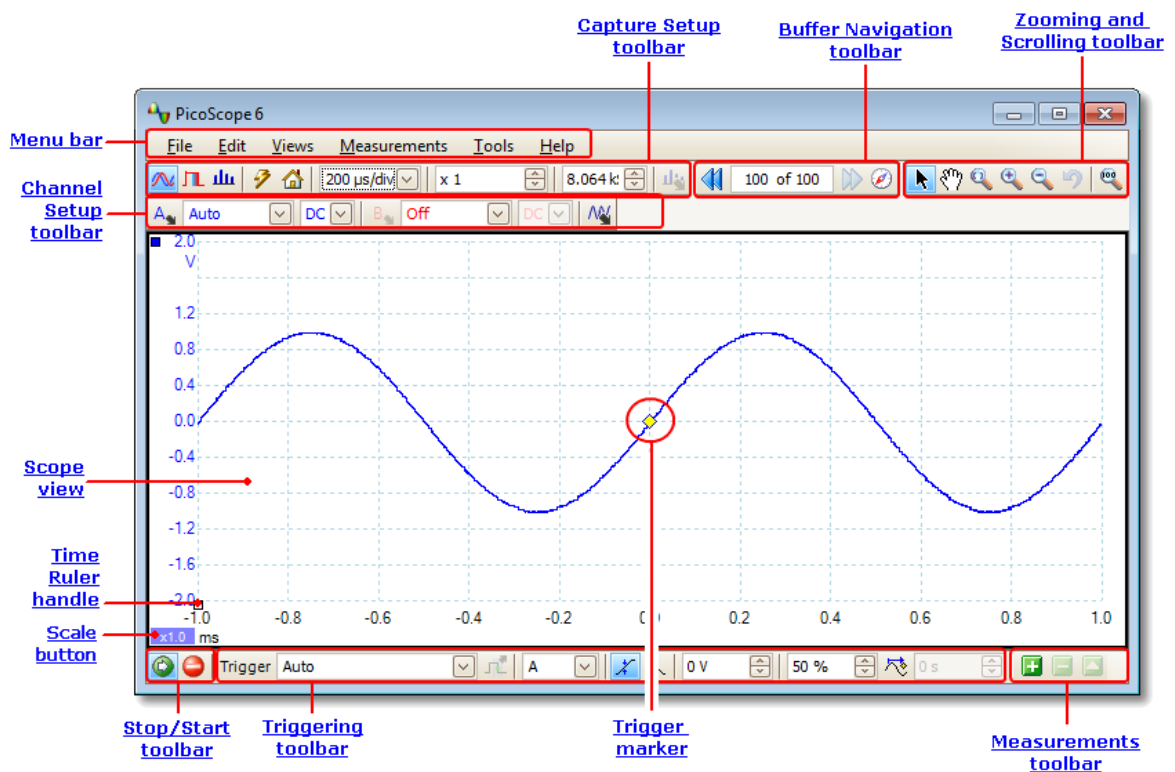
Capture Setup toolbar

Buffer Navigation toolbar

Zooming and Scrolling toolbar

PicoScope 6

Menu bar

File Edit Views Measurements Tools Help

Channel Setup toolbar

200 µs/div x 1 8.064 k 100 of 100

A Auto DC B Off DC

2.0 V
1.2
0.8
0.4
0.0
-0.4
-0.8
-1.2
-1.6
-2.0

Scope view

Time Ruler handle

Scale button

-1.0 -0.8 -0.6 -0.4 -0.2 0.0 0.2 0.4 0.6 0.8 1.0

x1.0 ms

Trigger Auto A 0 V 50 % 0 s

Stop/Start toolbar

Triggering toolbar

Trigger marker

Measurements toolbar